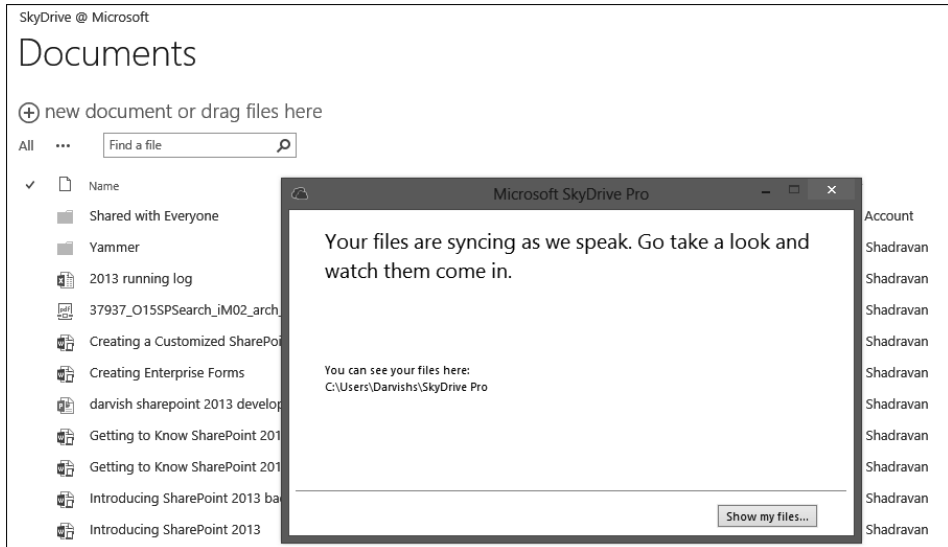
SkyDrive @ Microsoft

Documents

new document or drag files here

All ••• Find a file

| ✓ | | Name | |
|---|---|---|---|
| | | Shared with Everyone | Account |
| | | Yammer | Shadravan |
| | | 2013 running log | Shadravan |
| | | 37937_O15SPSearch_iM02_arch_ | Shadravan |
| | | Creating a Customized SharePoi | Shadravan |
| | | Creating Enterprise Forms | Shadravan |
| | | darvish sharepoint 2013 develop | Shadravan |
| | | Getting to Know SharePoint 201 | Shadravan |
| | | Getting to Know SharePoint 201 | Shadravan |
| | | Introducing SharePoint 2013 ba | Shadravan |
| | | Introducing SharePoint 2013 | Shadravan |

Microsoft SkyDrive Pro

Your files are syncing as we speak. Go take a look and watch them come in.

You can see your files here:
C:\Users\Darvishs\SkyDrive Pro

Show my files...